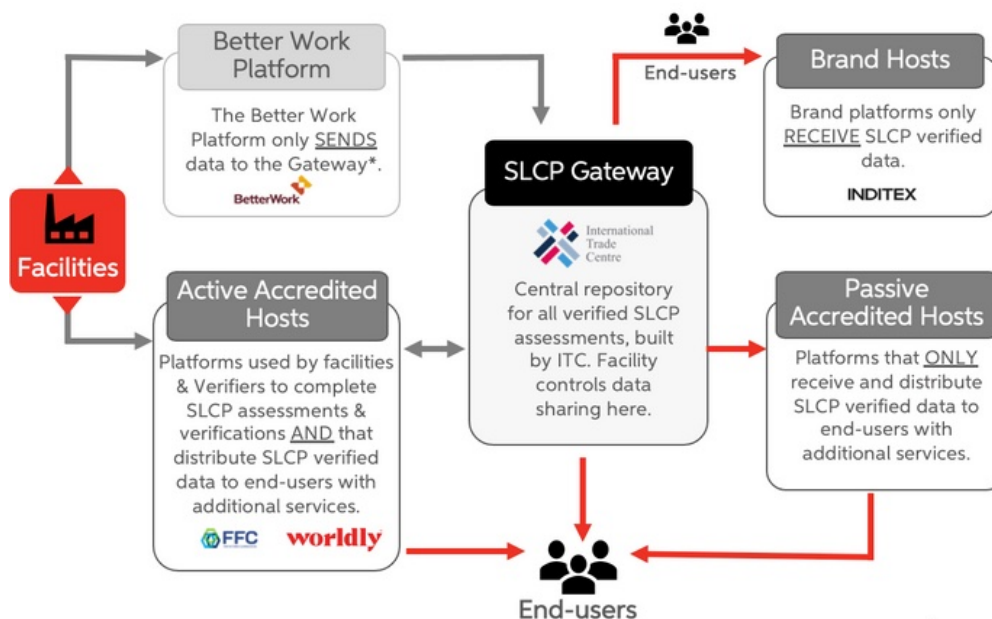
Better Work Platform

The Better Work Platform only SENDS data to the Gateway*.

BetterWork

End-users

Brand Hosts

Brand platforms only RECEIVE SLCP verified data.

INDITEX

Facilities

SLCP Gateway

International Trade Centre

Central repository for all verified SLCP assessments, built by ITC. Facility controls data sharing here.

Active Accredited Hosts

Platforms used by facilities & Verifiers to complete SLCP assessments & verifications AND that distribute SLCP verified data to end-users with additional services.

FFC

worldly

Passive Accredited Hosts

Platforms that ONLY receive and distribute SLCP verified data to end-users with additional services.

End-users